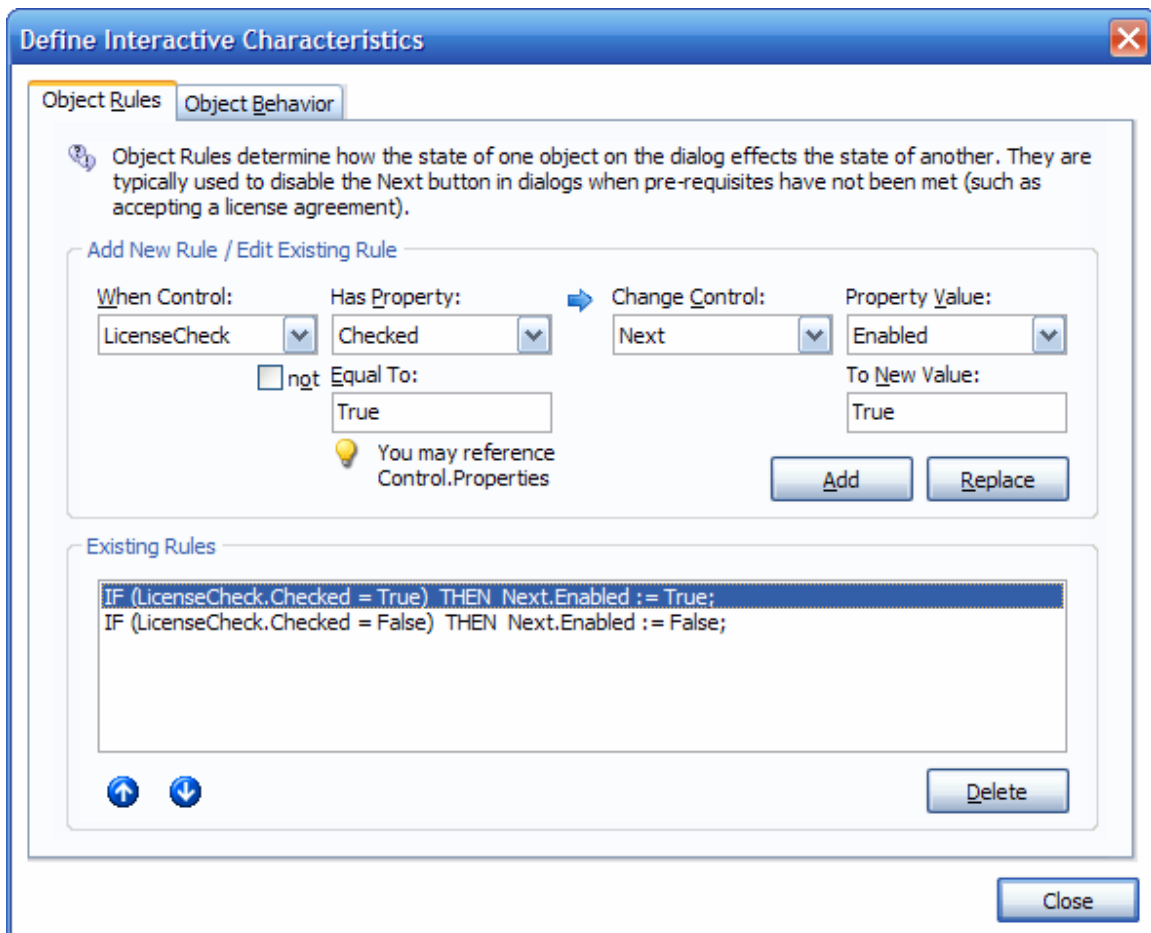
Define Interactive Characteristics

Object Rules | Object Behavior

Object Rules determine how the state of one object on the dialog effects the state of another. They are typically used to disable the Next button in dialogs when pre-requisites have not been met (such as accepting a license agreement).

Add New Rule / Edit Existing Rule

When Control: LicenseCheck
not
Has Property: Checked
Equal To: True
You may reference Control.Properties
Change Control: Next
Property Value: Enabled
To New Value: True
Add
Replace

Existing Rules

IF (LicenseCheck.Checked = True) THEN Next.Enabled := True;
IF (LicenseCheck.Checked = False) THEN Next.Enabled := False;

Delete

Close